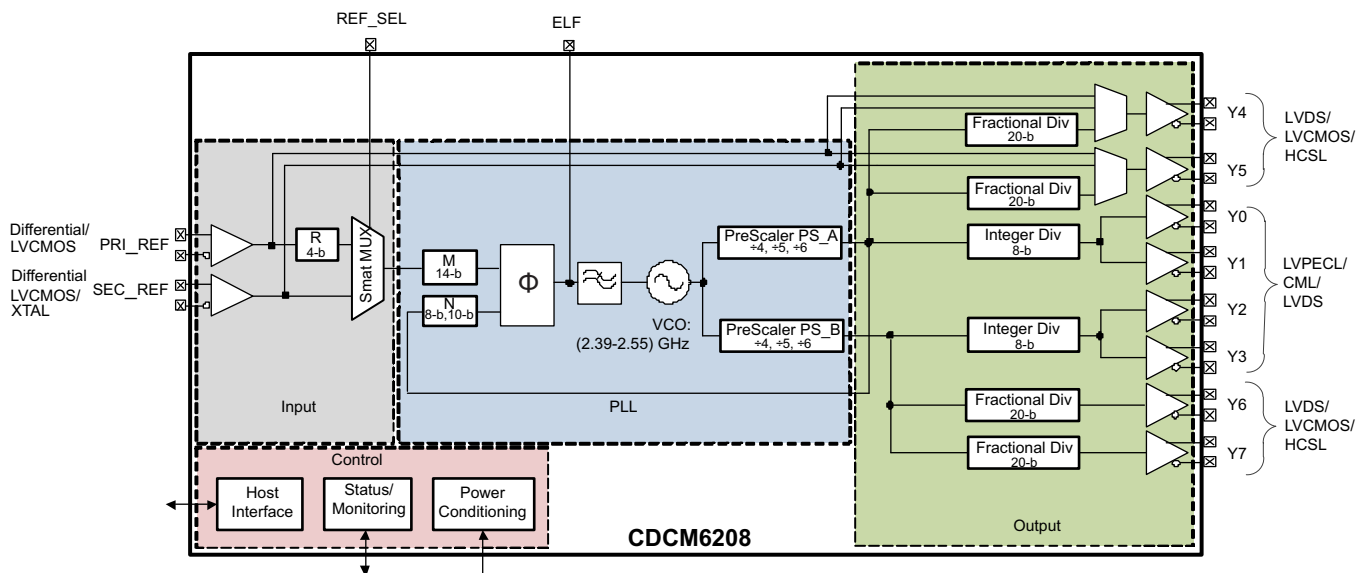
REF_SEL

ELF

Differential/ LVCMOS

PRI_REF

Differential LVCMOS/ XTAL

SEC_REF

R
4-b

Smat MUX

M
14-b

N
8-b,10-b

Φ

VCO: (2.39-2.55) GHz

PreScaler PS_A
÷4, ÷5, ÷6

PreScaler PS_B
÷4, ÷5, ÷6

Input

PLL

Fractional Div
20-b

Fractional Div
20-b

Integer Div
8-b

Integer Div
8-b

Fractional Div
20-b

Fractional Div
20-b

Y4

Y5

Y0

Y1

Y2

Y3

Y6

Y7

LVDS/ LVCMOS/ HCSL

LVPECL/ CML/ LVDS

LVDS/ LVCMOS/ HCSL

Control

Host Interface

Status/ Monitoring

Power Conditioning

CDCM6208

Output